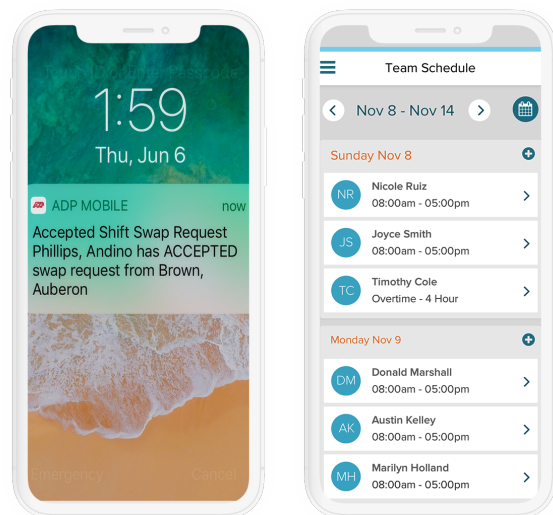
1:59
Thu, Jun 6

ADP MOBILE now
Accepted Shift Swap Request
Phillips, Andino has ACCEPTED swap request from Brown, Auberon

Team Schedule
Nov 8 - Nov 14

Sunday Nov 8
NR Nicole Ruiz
08:00am - 05:00pm
JS Joyce Smith
08:00am - 05:00pm
TC Timothy Cole
Overtime - 4 Hour

Monday Nov 9
DM Donald Marshall
08:00am - 05:00pm
AK Austin Kelley
08:00am - 05:00pm
MH Marilyn Holland
08:00am - 05:00pm